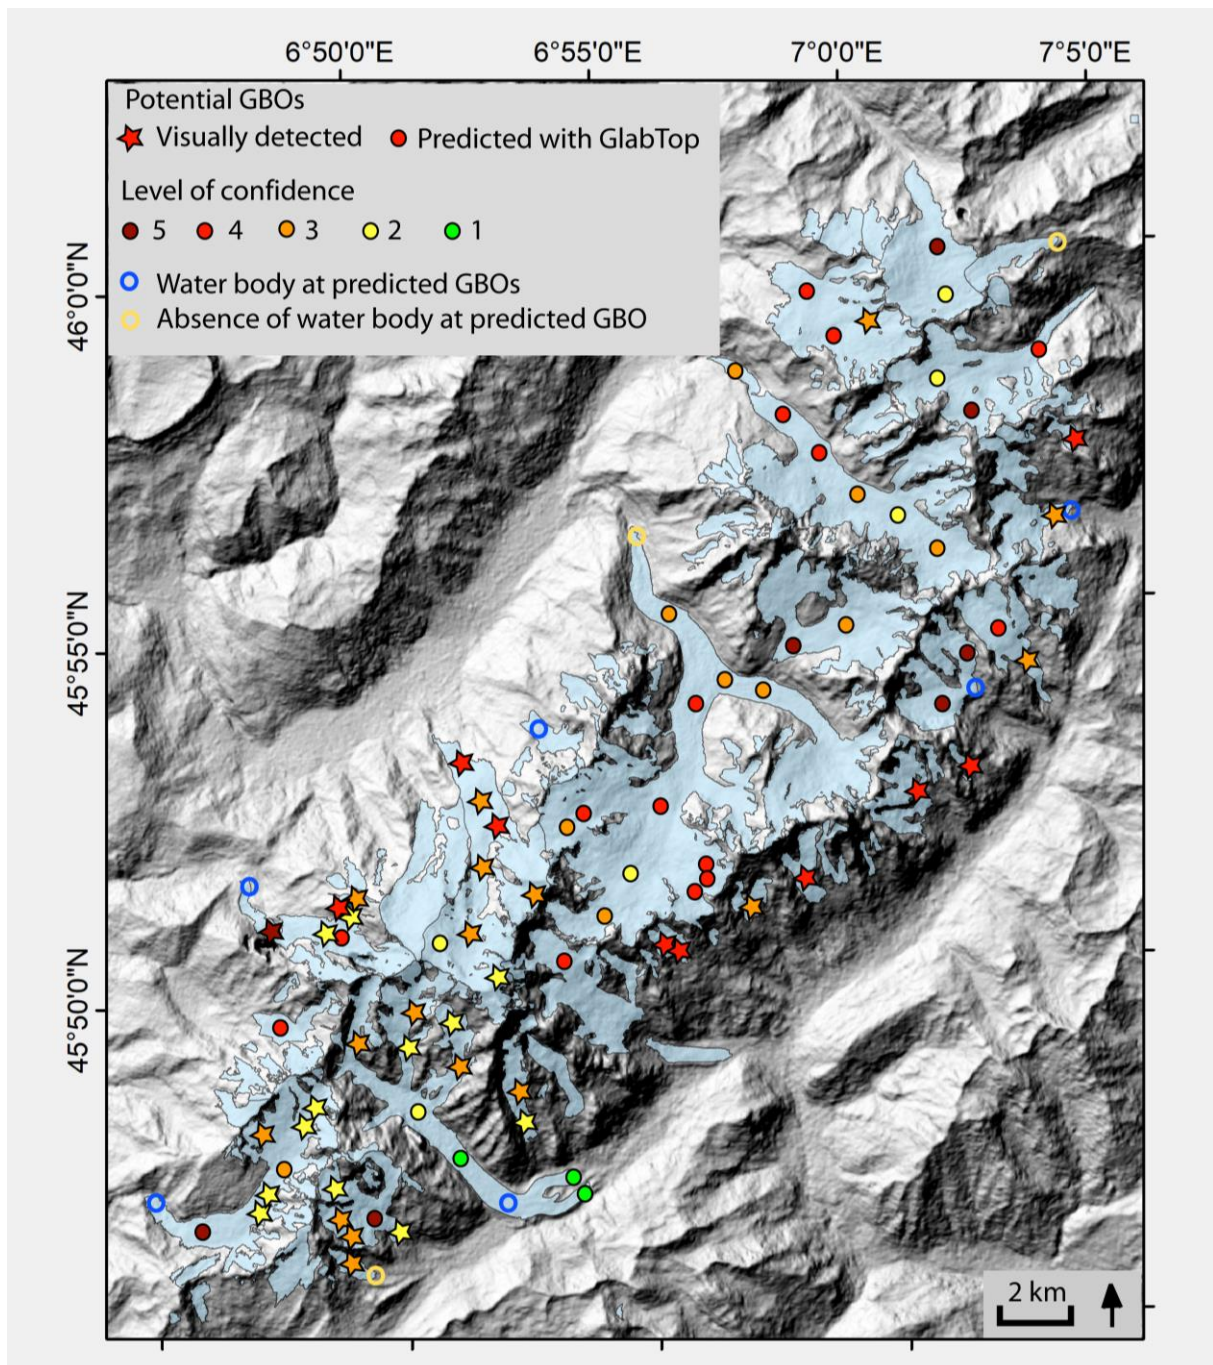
6°50'0"E
6°55'0"E
7°0'0"E
7°5'0"E

Potential GBOs
Visually detected
Predicted with GlabTop
Level of confidence
5
4
3
2
1
Water body at predicted GBOs
Absence of water body at predicted GBO

46°0'0"N
45°55'0"N
45°50'0"N

2 km